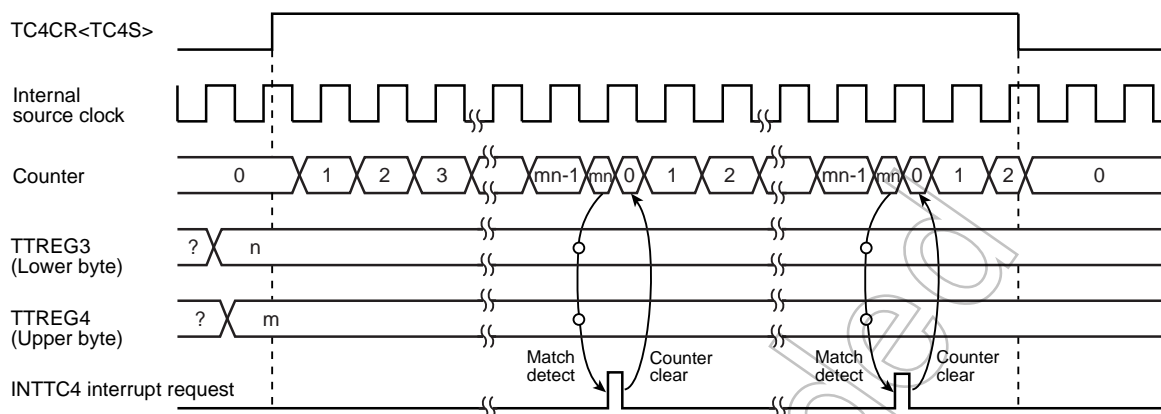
TC4CR<TC4S>

Internal source clock

Counter

0 1 2 3 mn-1 mn 0 1 2 mn-1 mn 0 1 2 0

TTREG3 (Lower byte)

? n

TTREG4 (Upper byte)

? m

Match detect

Counter clear

Match detect

Counter clear

INTTC4 interrupt request